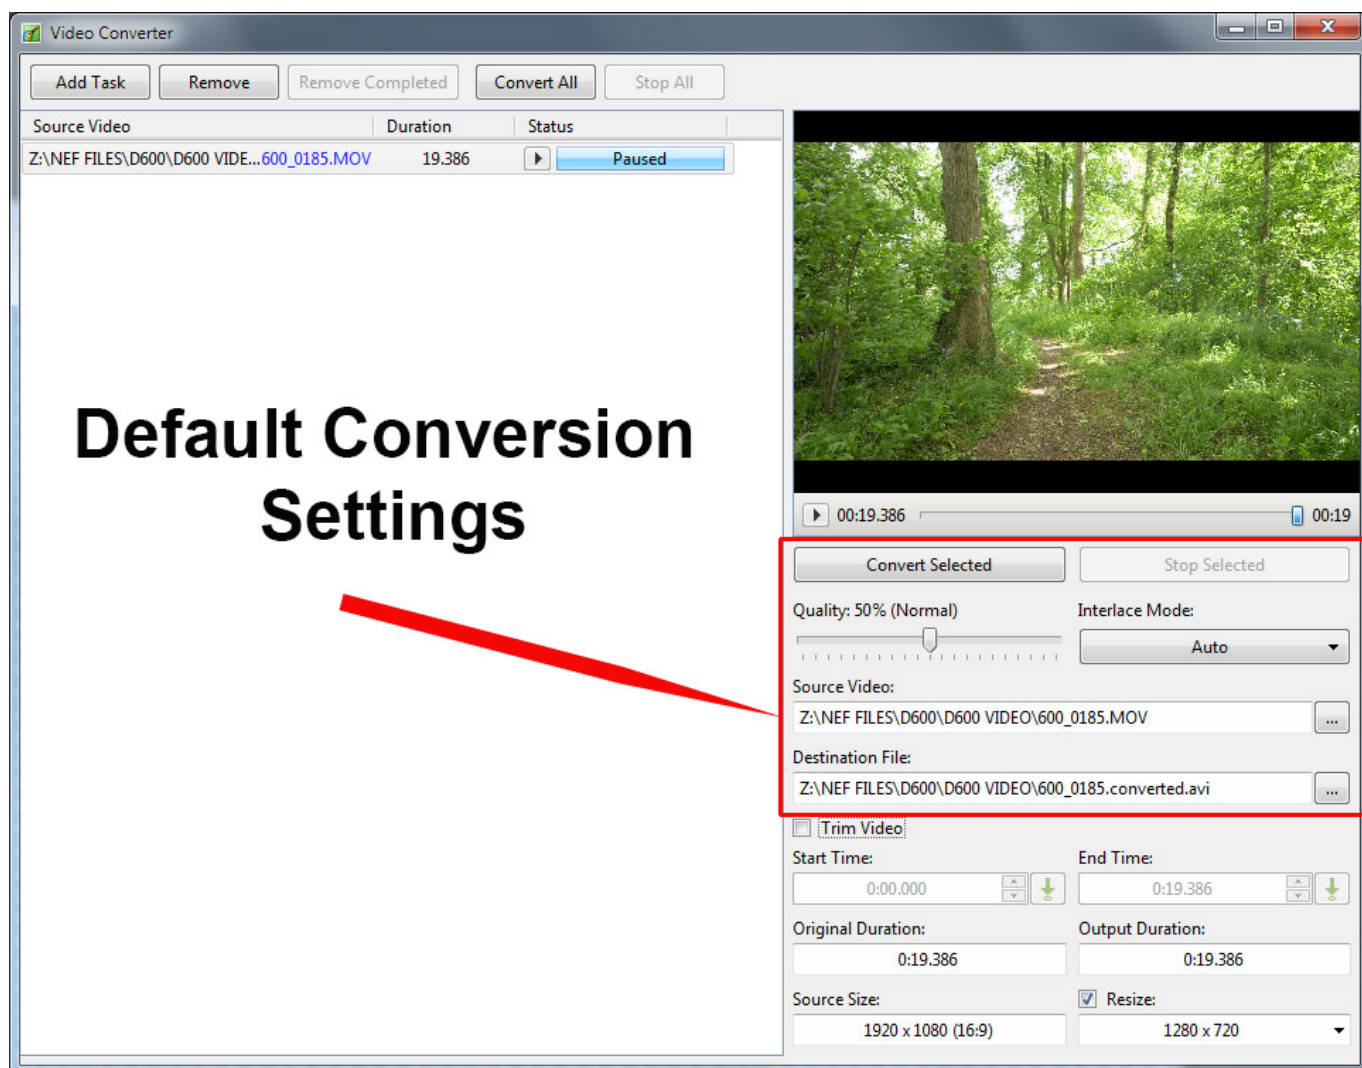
Video Converter

Add Task | Remove | Remove Completed | Convert All | Stop All

| Source Video | Duration | Status |
|---|---|---|
| Z:\NEF FILES\D600\D600 VIDE...600_0185.MOV | 19.386 | Paused |

Default Conversion Settings

00:19.386 00:19

Convert Selected | Stop Selected

Quality: 50% (Normal)

Interlace Mode:

Auto

Source Video:

Z:\NEF FILES\D600\D600 VIDEO\600_0185.MOV ...

Destination File:

Z:\NEF FILES\D600\D600 VIDEO\600_0185.converted.avi ...

Trim Video

Start Time: End Time:

0:00.000 0:19.386

Original Duration: Output Duration:

0:19.386 0:19.386

Source Size: Resize:

1920 x 1080 (16:9) 1280 x 720